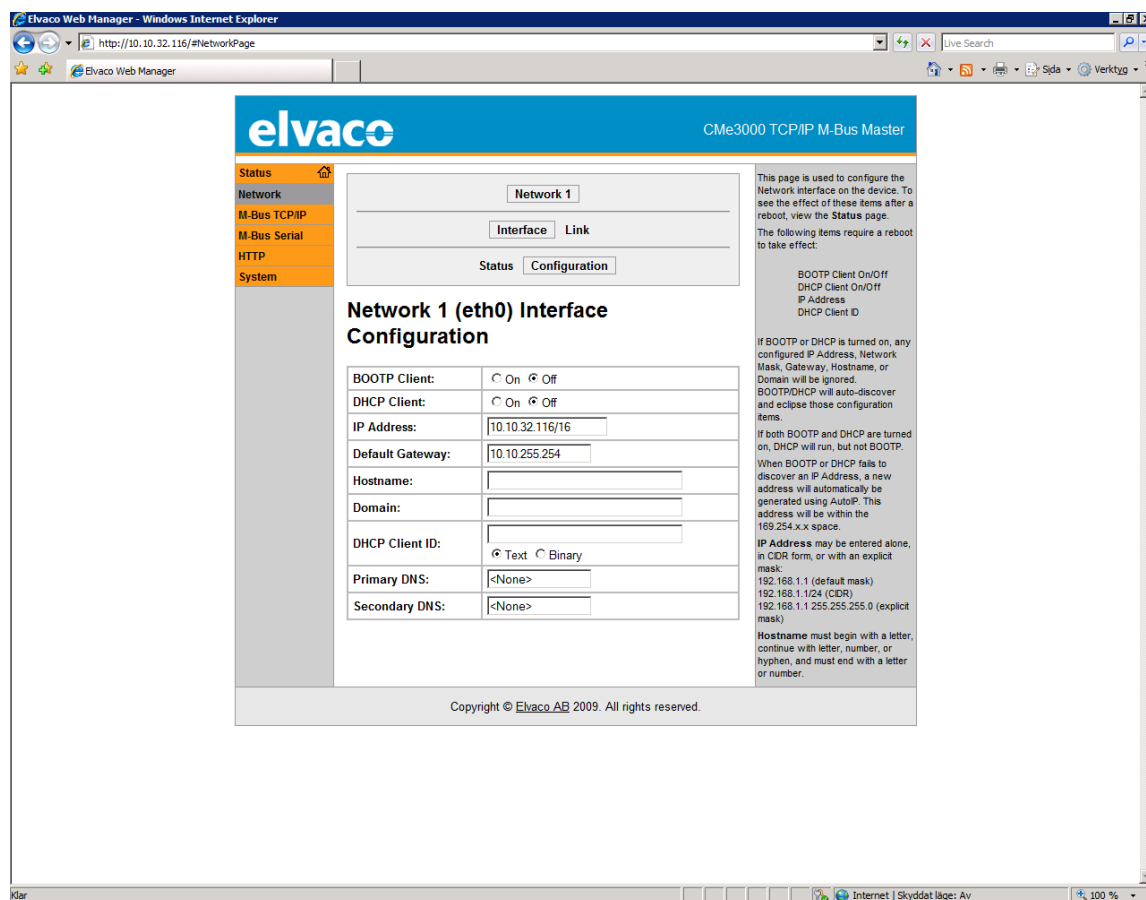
Elvaco Web Manager - Windows Internet Explorer

http://10.10.32.116/#NetworkPage

Live Search

Elvaco Web Manager

Sida ▾ Verktyg ▾

elvaco

CMe3000 TCP/IP M-Bus Master

Status
Network
M-Bus TCP/IP
M-Bus Serial
HTTP
System

Network 1

Interface Link

Status Configuration

Network 1 (eth0) Interface Configuration

| | |
|---|---|
| BOOTP Client: | ○ On ◉ Off |
| DHCP Client: | ○ On ◉ Off |
| IP Address: | 10.10.32.116/16 |
| Default Gateway: | 10.10.255.254 |
| Hostname: | |
| Domain: | |
| DHCP Client ID: | ◉ Text ○ Binary |
| Primary DNS: | <None> |
| Secondary DNS: | <None> |

This page is used to configure the Network interface on the device. To see the effect of these items after a reboot, view the Status page.

The following items require a reboot to take effect:

BOOTP Client On/Off
DHCP Client On/Off
IP Address
DHCP Client ID

If BOOTP or DHCP is turned on, any configured IP Address, Network Mask, Gateway, Hostname, or Domain will be ignored. BOOTP/DHCP will auto-discover and eclipse those configuration items.

If both BOOTP and DHCP are turned on, DHCP will run, but not BOOTP.

When BOOTP or DHCP fails to discover an IP Address, a new address will automatically be generated using AutoIP. This address will be within the 169.254.x.x space.

IP Address may be entered alone, in CIDR form, or with an explicit mask:
192.168.1.1 (default mask)
192.168.1.1/24 (CIDR)
192.168.1.1 255.255.255.0 (explicit mask)

Hostname must begin with a letter, continue with letter, number, or hyphen, and must end with a letter or number.

Copyright © Elvaco AB 2009. All rights reserved.

Klar

Internet | Skyddat läge: Av

100 %